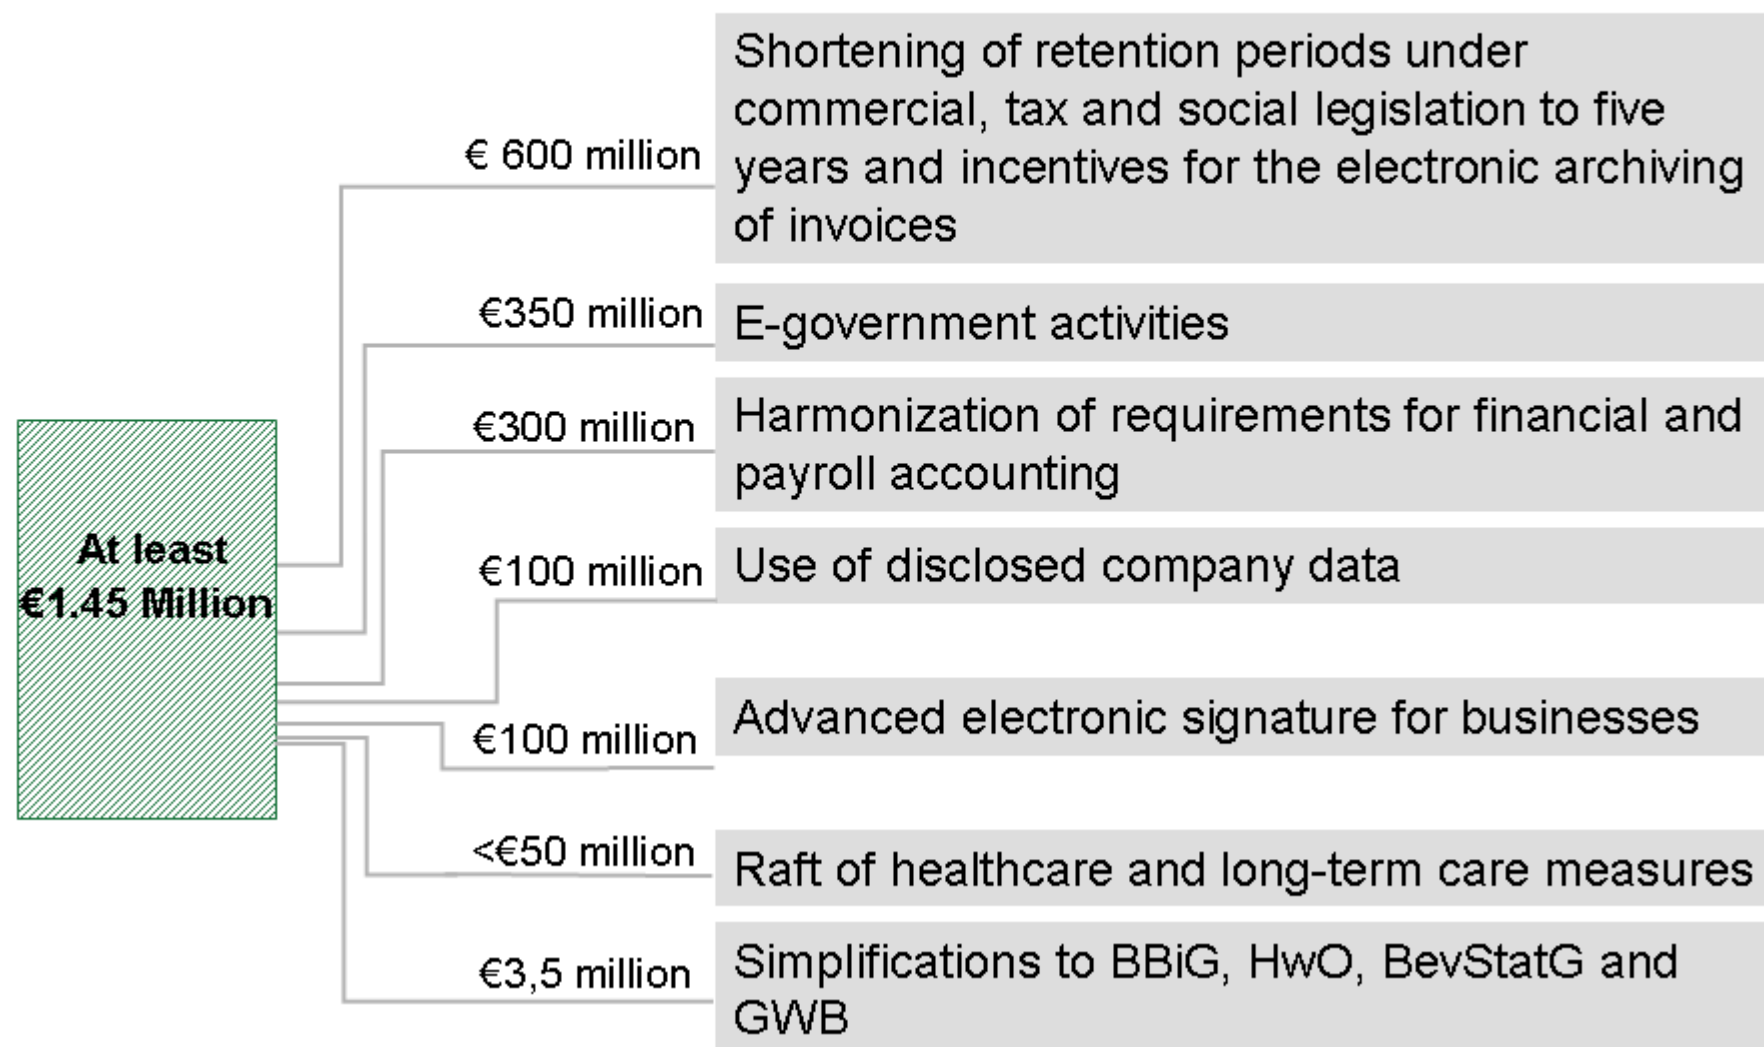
At least €1.45 Million

€ 600 million
Shortening of retention periods under commercial, tax and social legislation to five years and incentives for the electronic archiving of invoices

€350 million
E-government activities

€300 million
Harmonization of requirements for financial and payroll accounting

€100 million
Use of disclosed company data

€100 million
Advanced electronic signature for businesses

<€50 million
Raft of healthcare and long-term care measures

€3,5 million
Simplifications to BBiG, HwO, BevStatG and GWB